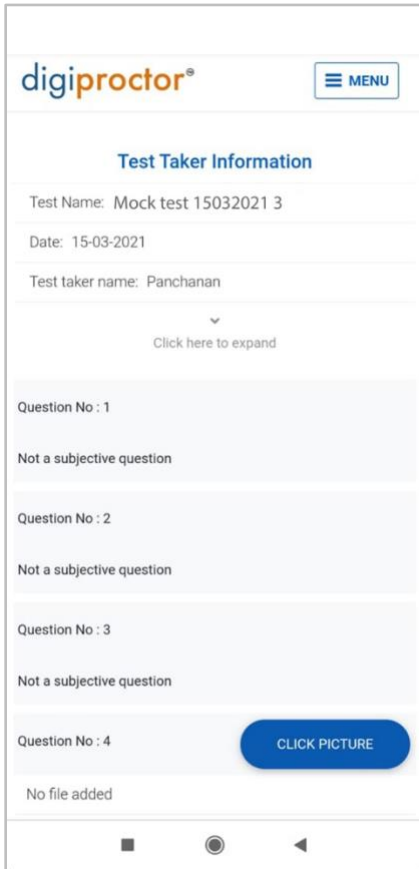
digiproctor®

MENU

Test Taker Information

Test Name: Mock test 15032021 3

Date: 15-03-2021

Test taker name: Panchanan

Click here to expand

Question No : 1

Not a subjective question

Question No : 2

Not a subjective question

Question No : 3

Not a subjective question

Question No : 4

CLICK PICTURE

No file added